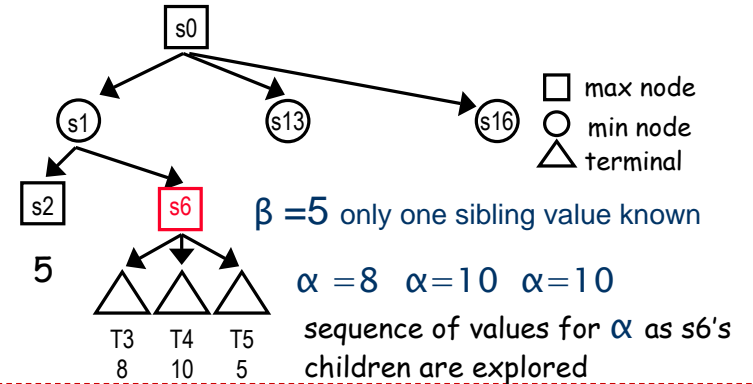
s0

s1
s13
s16

max node
min node
terminal

s2
s6

$\beta$ =5 only one sibling value known

5

$\alpha$ =8 $\alpha$=10 $\alpha$=10

T3 8
T4 10
T5 5

sequence of values for $\alpha$ as s6's children are explored